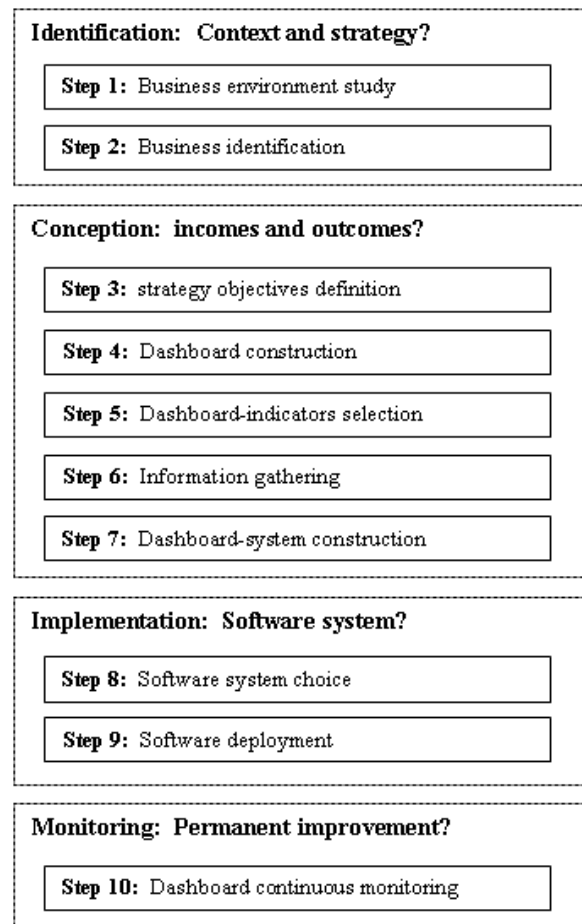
Identification: Context and strategy?

Step 1: Business environment study

Step 2: Business identification

Conception: incomes and outcomes?

Step 3: strategy objectives definition

Step 4: Dashboard construction

Step 5: Dashboard-indicators selection

Step 6: Information gathering

Step 7: Dashboard-system construction

Implementation: Software system?

Step 8: Software system choice

Step 9: Software deployment

Monitoring: Permanent improvement?

Step 10: Dashboard continuous monitoring